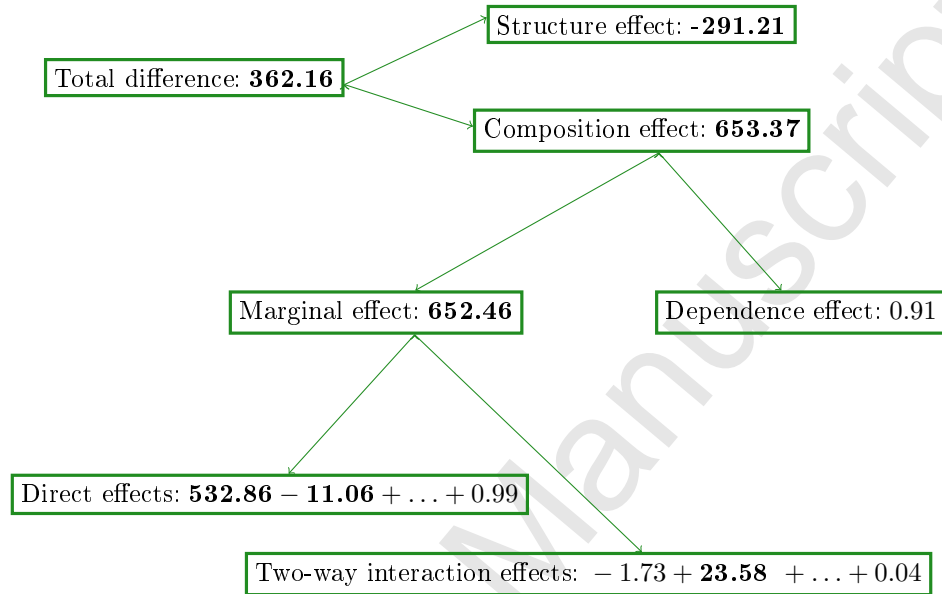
Total difference: **362.16**

Structure effect: **-291.21**

Composition effect: **653.37**

Marginal effect: **652.46**

Dependence effect: 0.91

Direct effects: $\mathbf{532.86} - \mathbf{11.06} + \ldots + 0.99$

Two-way interaction effects: $-1.73 + \mathbf{23.58} + \ldots + 0.04$

Manuscript